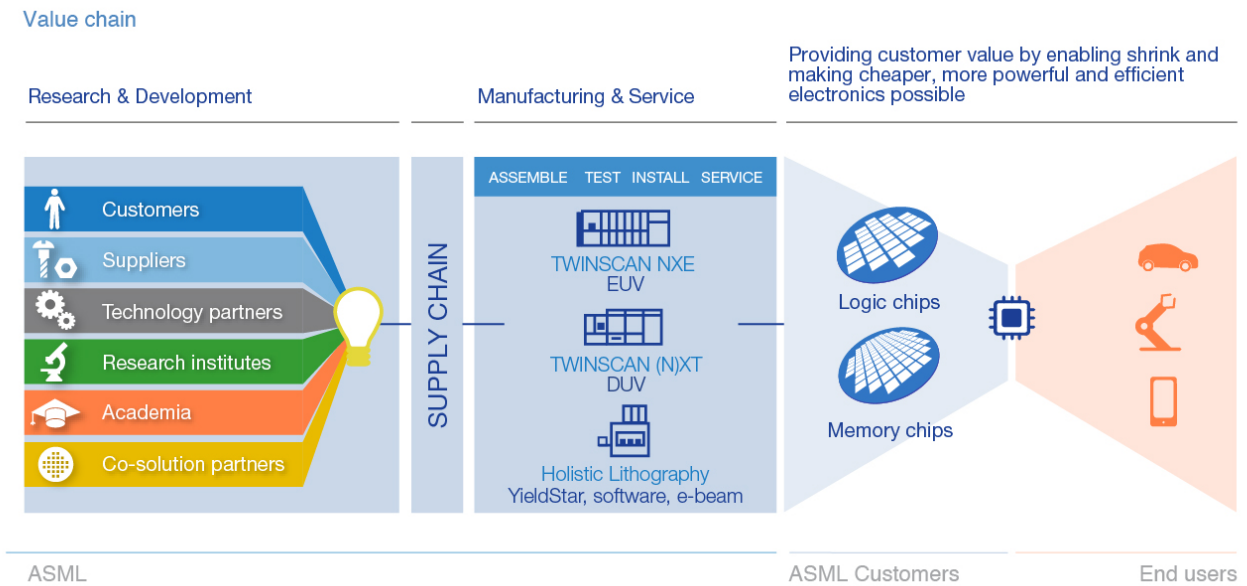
Value chain

Research & Development

Manufacturing & Service

Providing customer value by enabling shrink and making cheaper, more powerful and efficient electronics possible

Customers

Suppliers

Technology partners

Research institutes

Academia

Co-solution partners

SUPPLY CHAIN

ASSEMBLE TEST INSTALL SERVICE

TWINSCAN NXE
EUV

TWINSCAN (N)XT
DUV

Holistic Lithography
YieldStar, software, e-beam

Logic chips

Memory chips

ASML

ASML Customers

End users